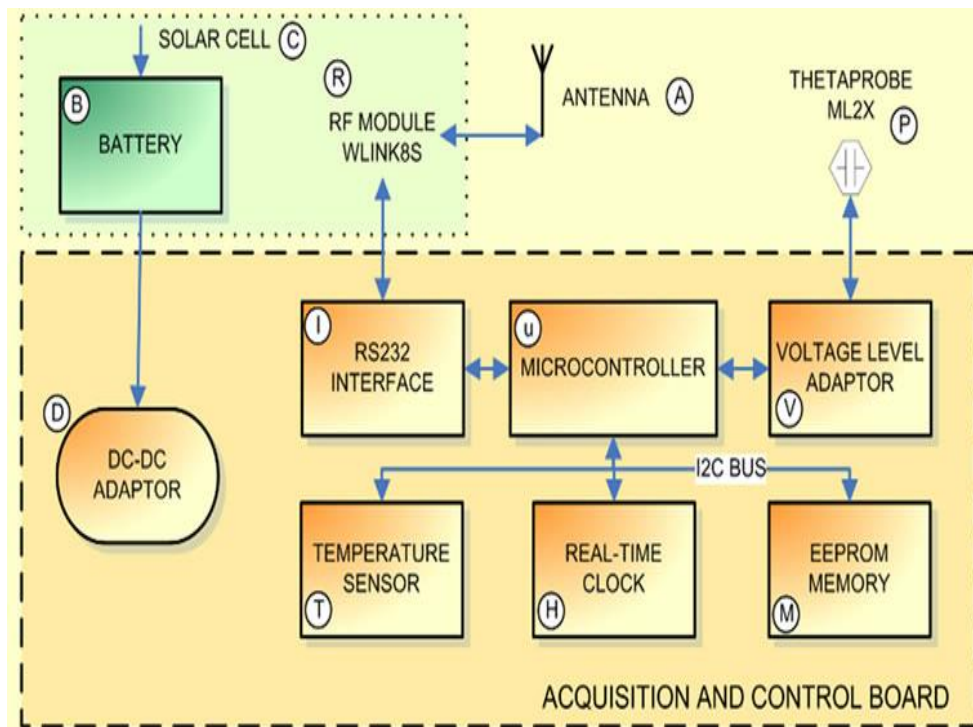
SOLAR CELL C

B
BATTERY

R
RF MODULE
WLINK8S

ANTENNA A

THETAPROBE
ML2X P

D
DC-DC
ADAPTOR

I
RS232
INTERFACE

u
MICROCONTROLLER

VOLTAGE LEVEL
ADAPTOR
V

I2C BUS

TEMPERATURE
SENSOR
T

REAL-TIME
CLOCK
H

EEPROM
MEMORY
M

ACQUISITION AND CONTROL BOARD